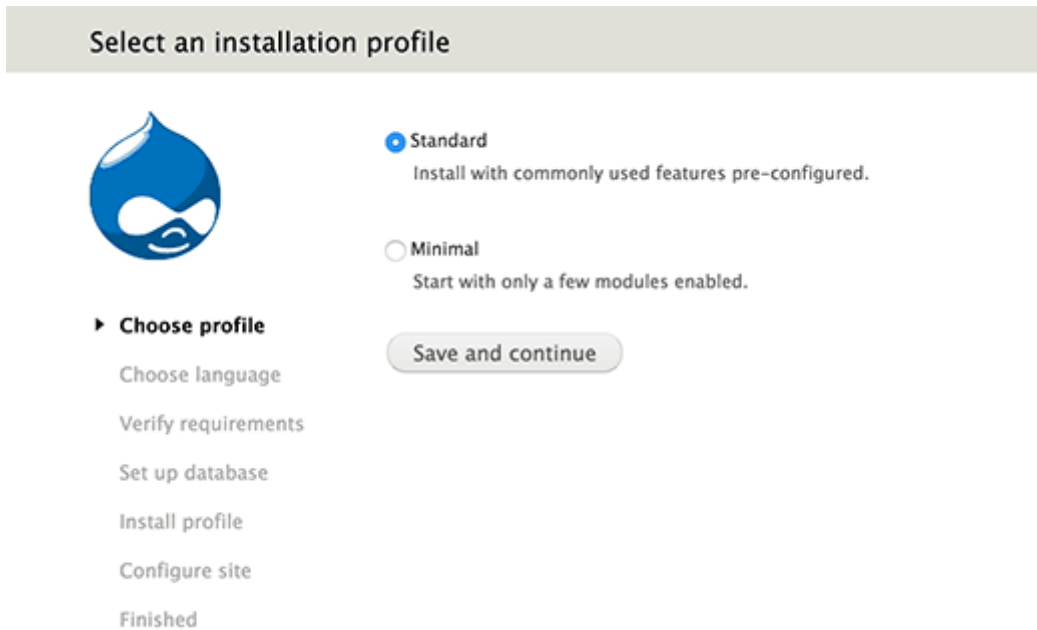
Select an installation profile

Choose profile

Choose language

Verify requirements

Set up database

Install profile

Configure site

Finished

Standard

Install with commonly used features pre-configured.

Minimal

Start with only a few modules enabled.

Save and continue